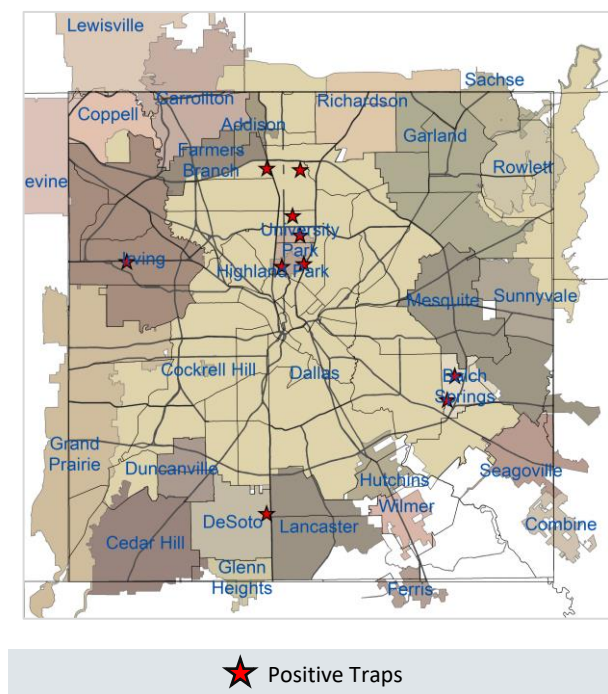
Lewisville

Sachse

Carrollton

Richardson

Coppell

Addison

Garland

Farmers Branch

Rowlett

evine

University Park

Irving

Highland Park

Mesquite

Sunnyvale

Cockrell Hill

Dallas

Balch Springs

Grand Prairie

Duncanville

Seagoville

Hutchins

Wilmer

DeSoto

Lancaster

Combine

Cedar Hill

Glenn Heights

Ferris

Positive Traps